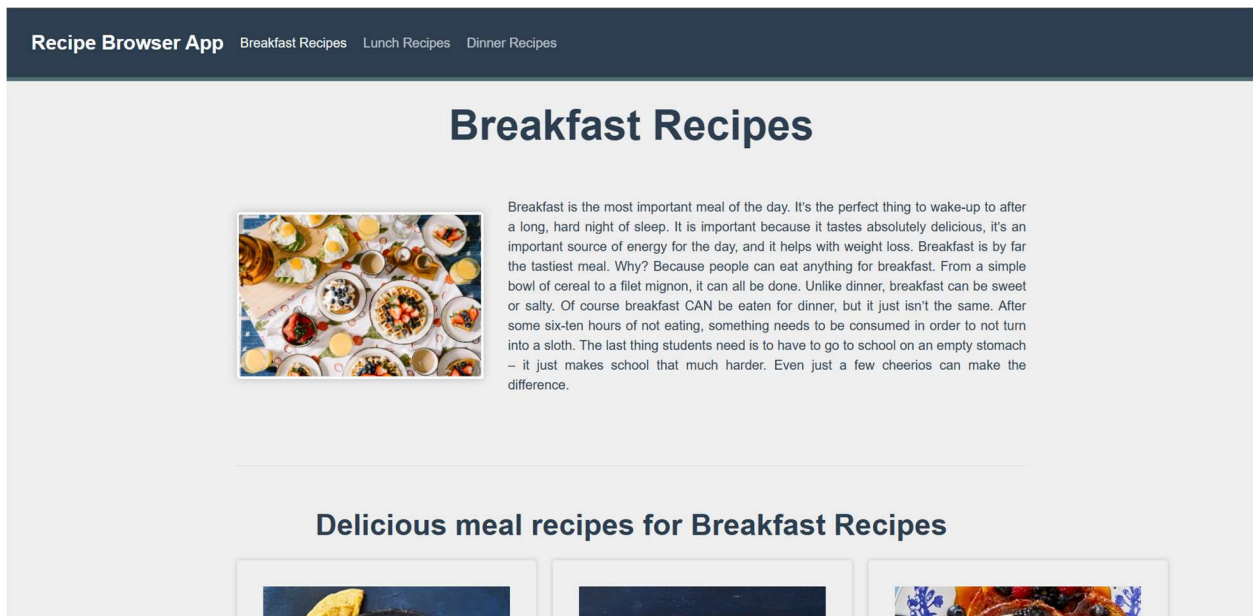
Recipe Browser App Breakfast Recipes Lunch Recipes Dinner Recipes

Breakfast Recipes

Breakfast is the most important meal of the day. It's the perfect thing to wake-up to after a long, hard night of sleep. It is important because it tastes absolutely delicious, it's an important source of energy for the day, and it helps with weight loss. Breakfast is by far the tastiest meal. Why? Because people can eat anything for breakfast. From a simple bowl of cereal to a filet mignon, it can all be done. Unlike dinner, breakfast can be sweet or salty. Of course breakfast CAN be eaten for dinner, but it just isn't the same. After some six-ten hours of not eating, something needs to be consumed in order to not turn into a sloth. The last thing students need is to have to go to school on an empty stomach – it just makes school that much harder. Even just a few cheerios can make the difference.

Delicious meal recipes for Breakfast Recipes